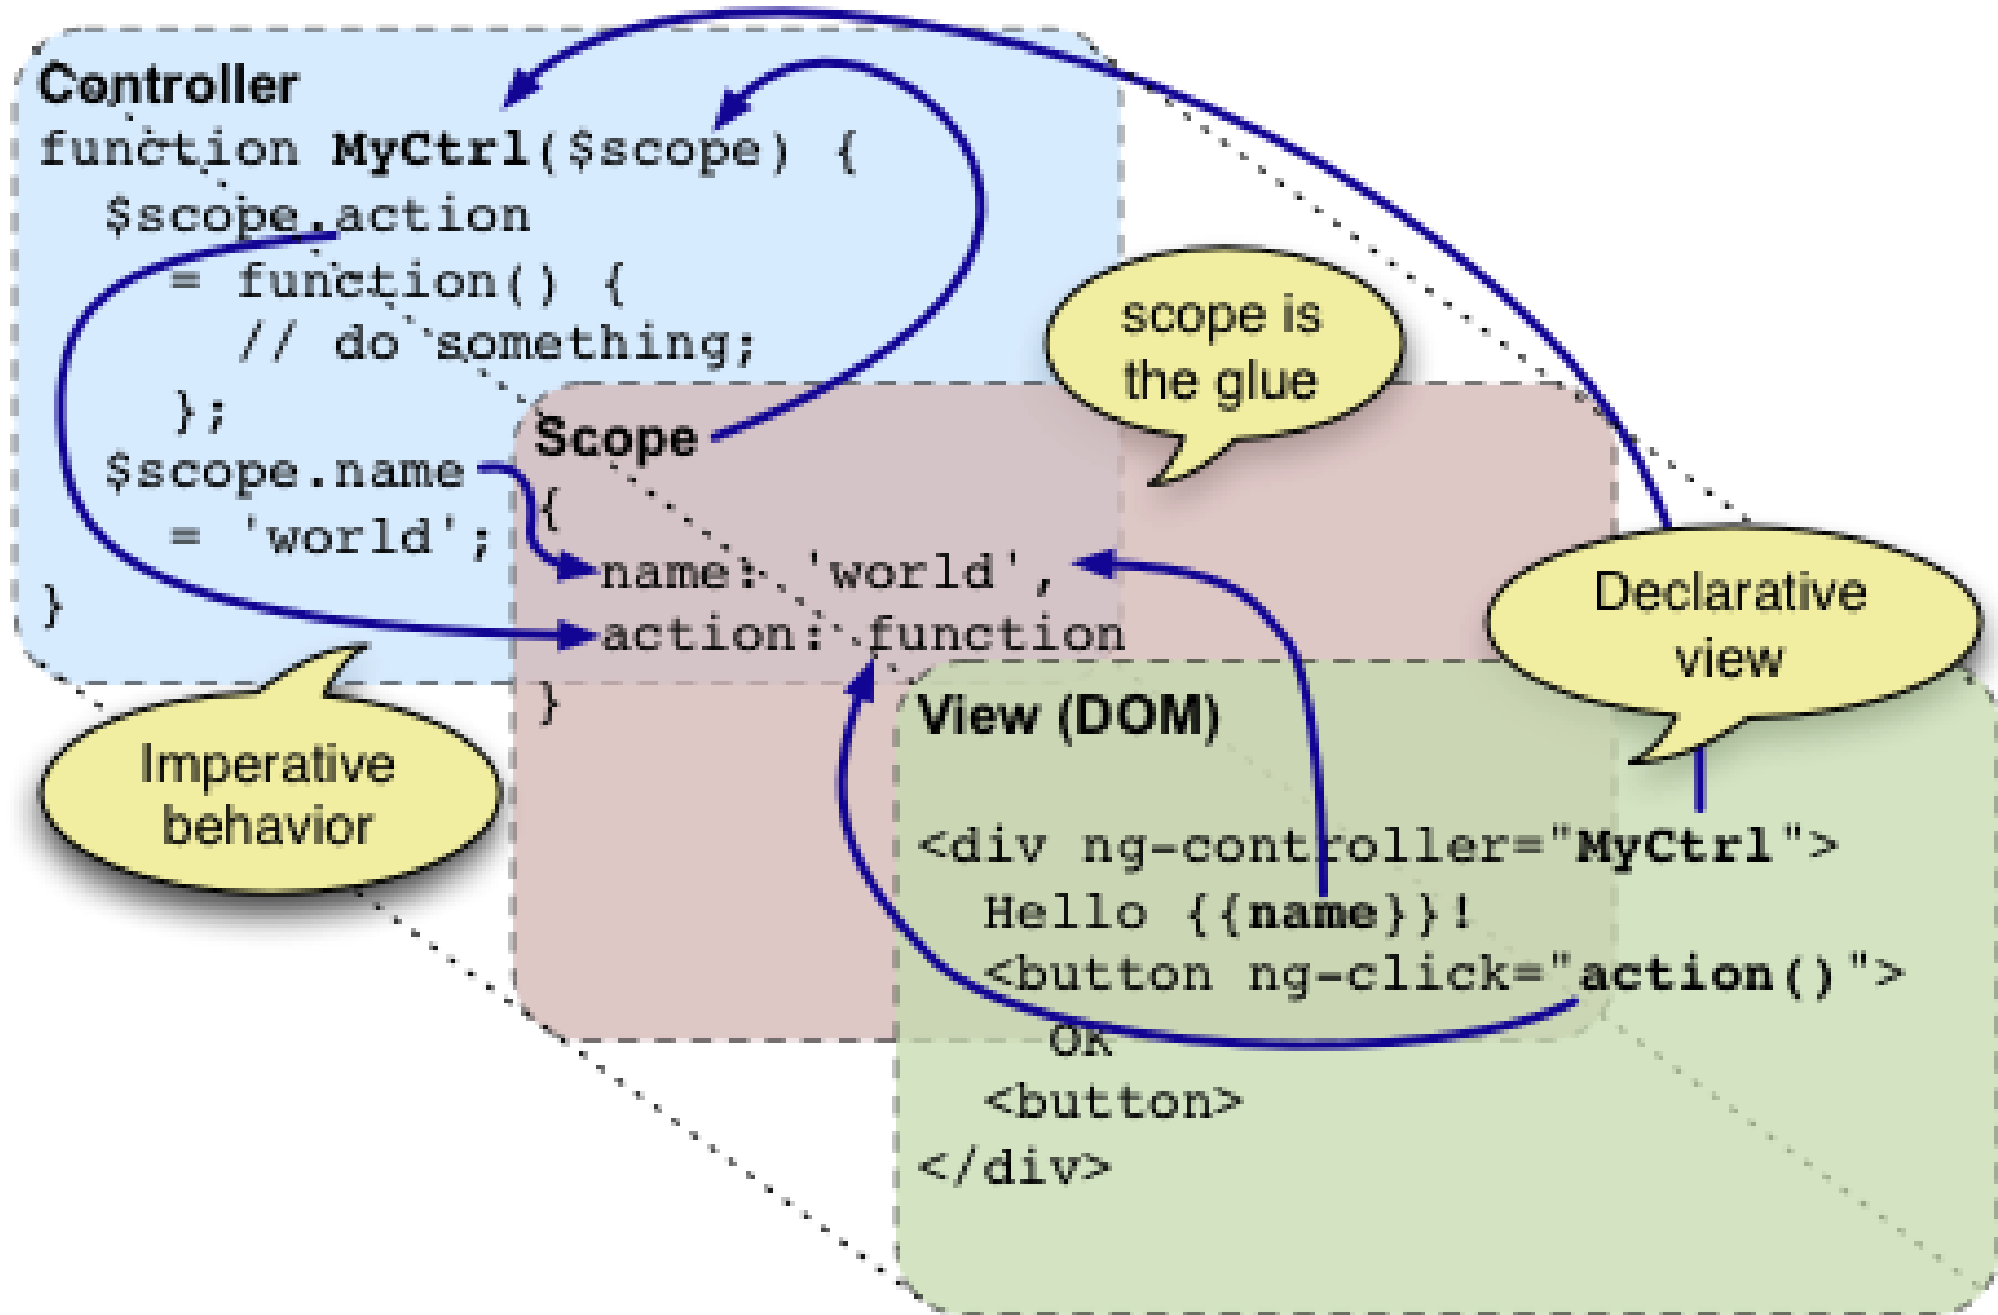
Controller
function MyCtrl($scope) {
$scope.action
= function() {
// do something;
};
$scope.name
= 'world';
}

scope is the glue

Scope
{
name: 'world',
action: function
}

Imperative behavior

Declarative view

View (DOM)

<div ng-controller="MyCtrl">
Hello {{name}}!
<button ng-click="action()">
OK
<button>
</div>